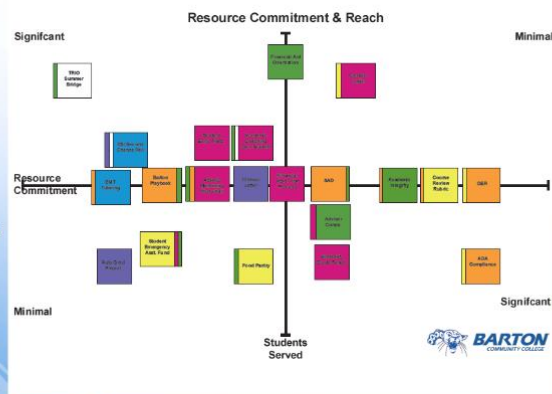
Resource Commitment & Reach

Signifcant

Minimal

Resource Commitment

Minimal

Significant

Students Served

Skill Summer Bridge

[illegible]

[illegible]

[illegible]

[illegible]

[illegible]

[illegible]

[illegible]

Before Playbook

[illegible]

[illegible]

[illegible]

SAO

Academic Integrity

Course Review Rubric

QEP

Advisor Corps

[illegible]

Student Emergency Asst. Fund

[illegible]

Food Pantry

ADA Compliance

BARTON COMMUNITY COLLEGE